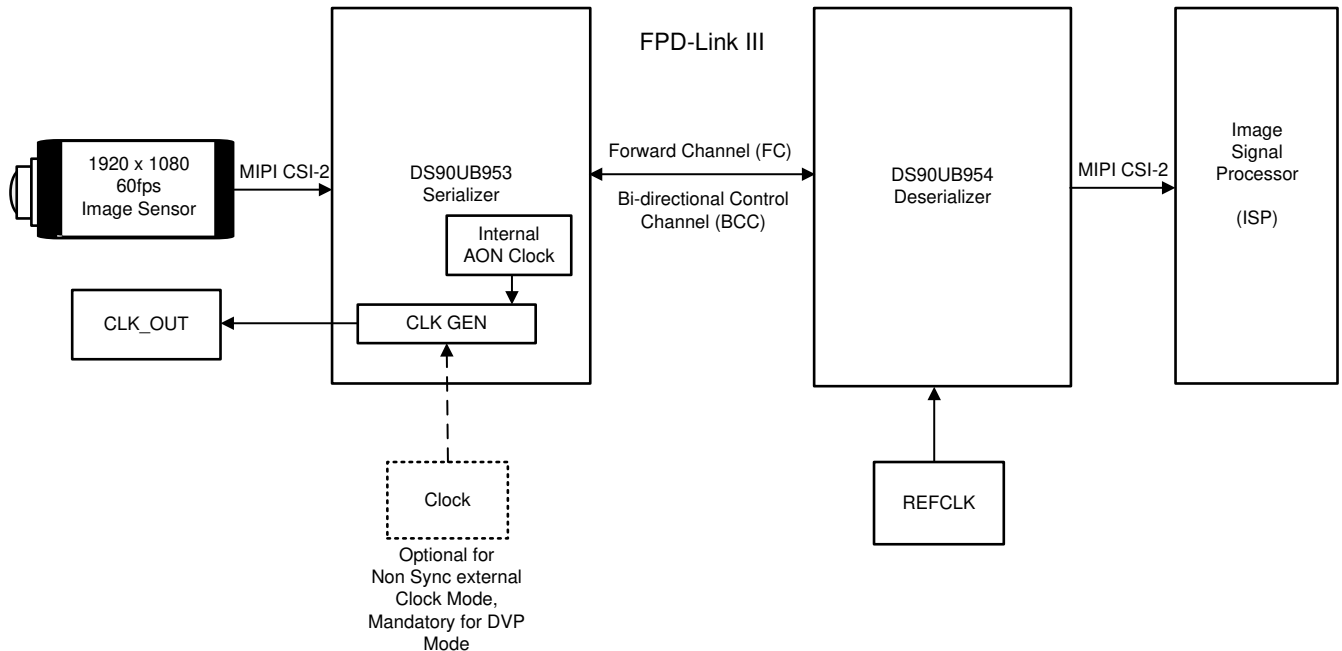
FPD-Link III

1920 x 1080
60fps
Image Sensor

MIPI CSI-2

DS90UB953
Serializer

Internal
AON Clock

CLK GEN

CLK_OUT

Clock

Optional for
Non Sync external
Clock Mode,
Mandatory for DVP
Mode

Forward Channel (FC)

Bi-directional Control
Channel (BCC)

DS90UB954
Deserializer

REFCLK

MIPI CSI-2

Image
Signal
Processor

(ISP)